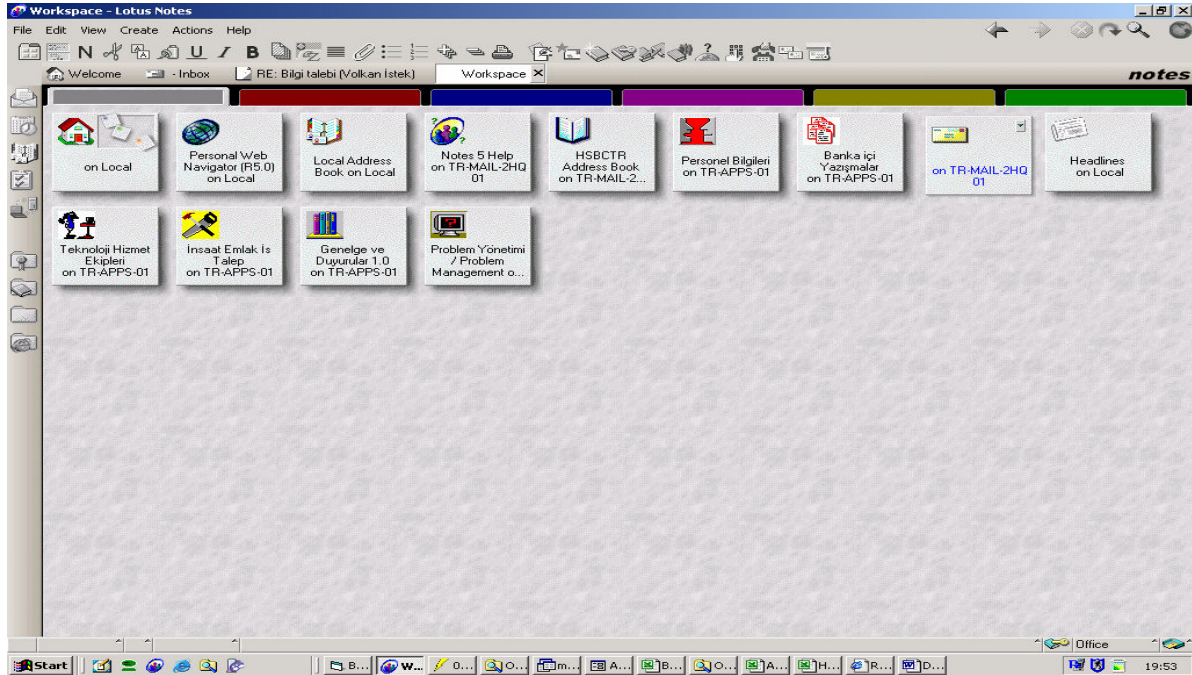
Workspace - Lotus Notes

File Edit View Create Actions Help

Welcome - Inbox RE: Bilgi talebi (Volkan İstek) Workspace

notes

on Local

Personal Web Navigator (R5.0) on Local

Local Address Book on Local

Notes 5 Help on TR-MAIL-2HQ 01

HSBCTR Address Book on TR-MAIL-2...

Personel Bilgileri on TR-APPS-01

Banka içi Yazışmalar on TR-APPS-01

on TR-MAIL-2HQ 01

Headlines on Local

Teknoloji Hizmet Ekipleri on TR-APPS-01

Insaat Emlak İş Talep on TR-APPS-01

Genelge ve Duyurular 1.0 on TR-APPS-01

Problem Yönetimi / Problem Management o...

Office

Start B... W... 0... O... m... A... B... O... A... H... R... D... 19:53